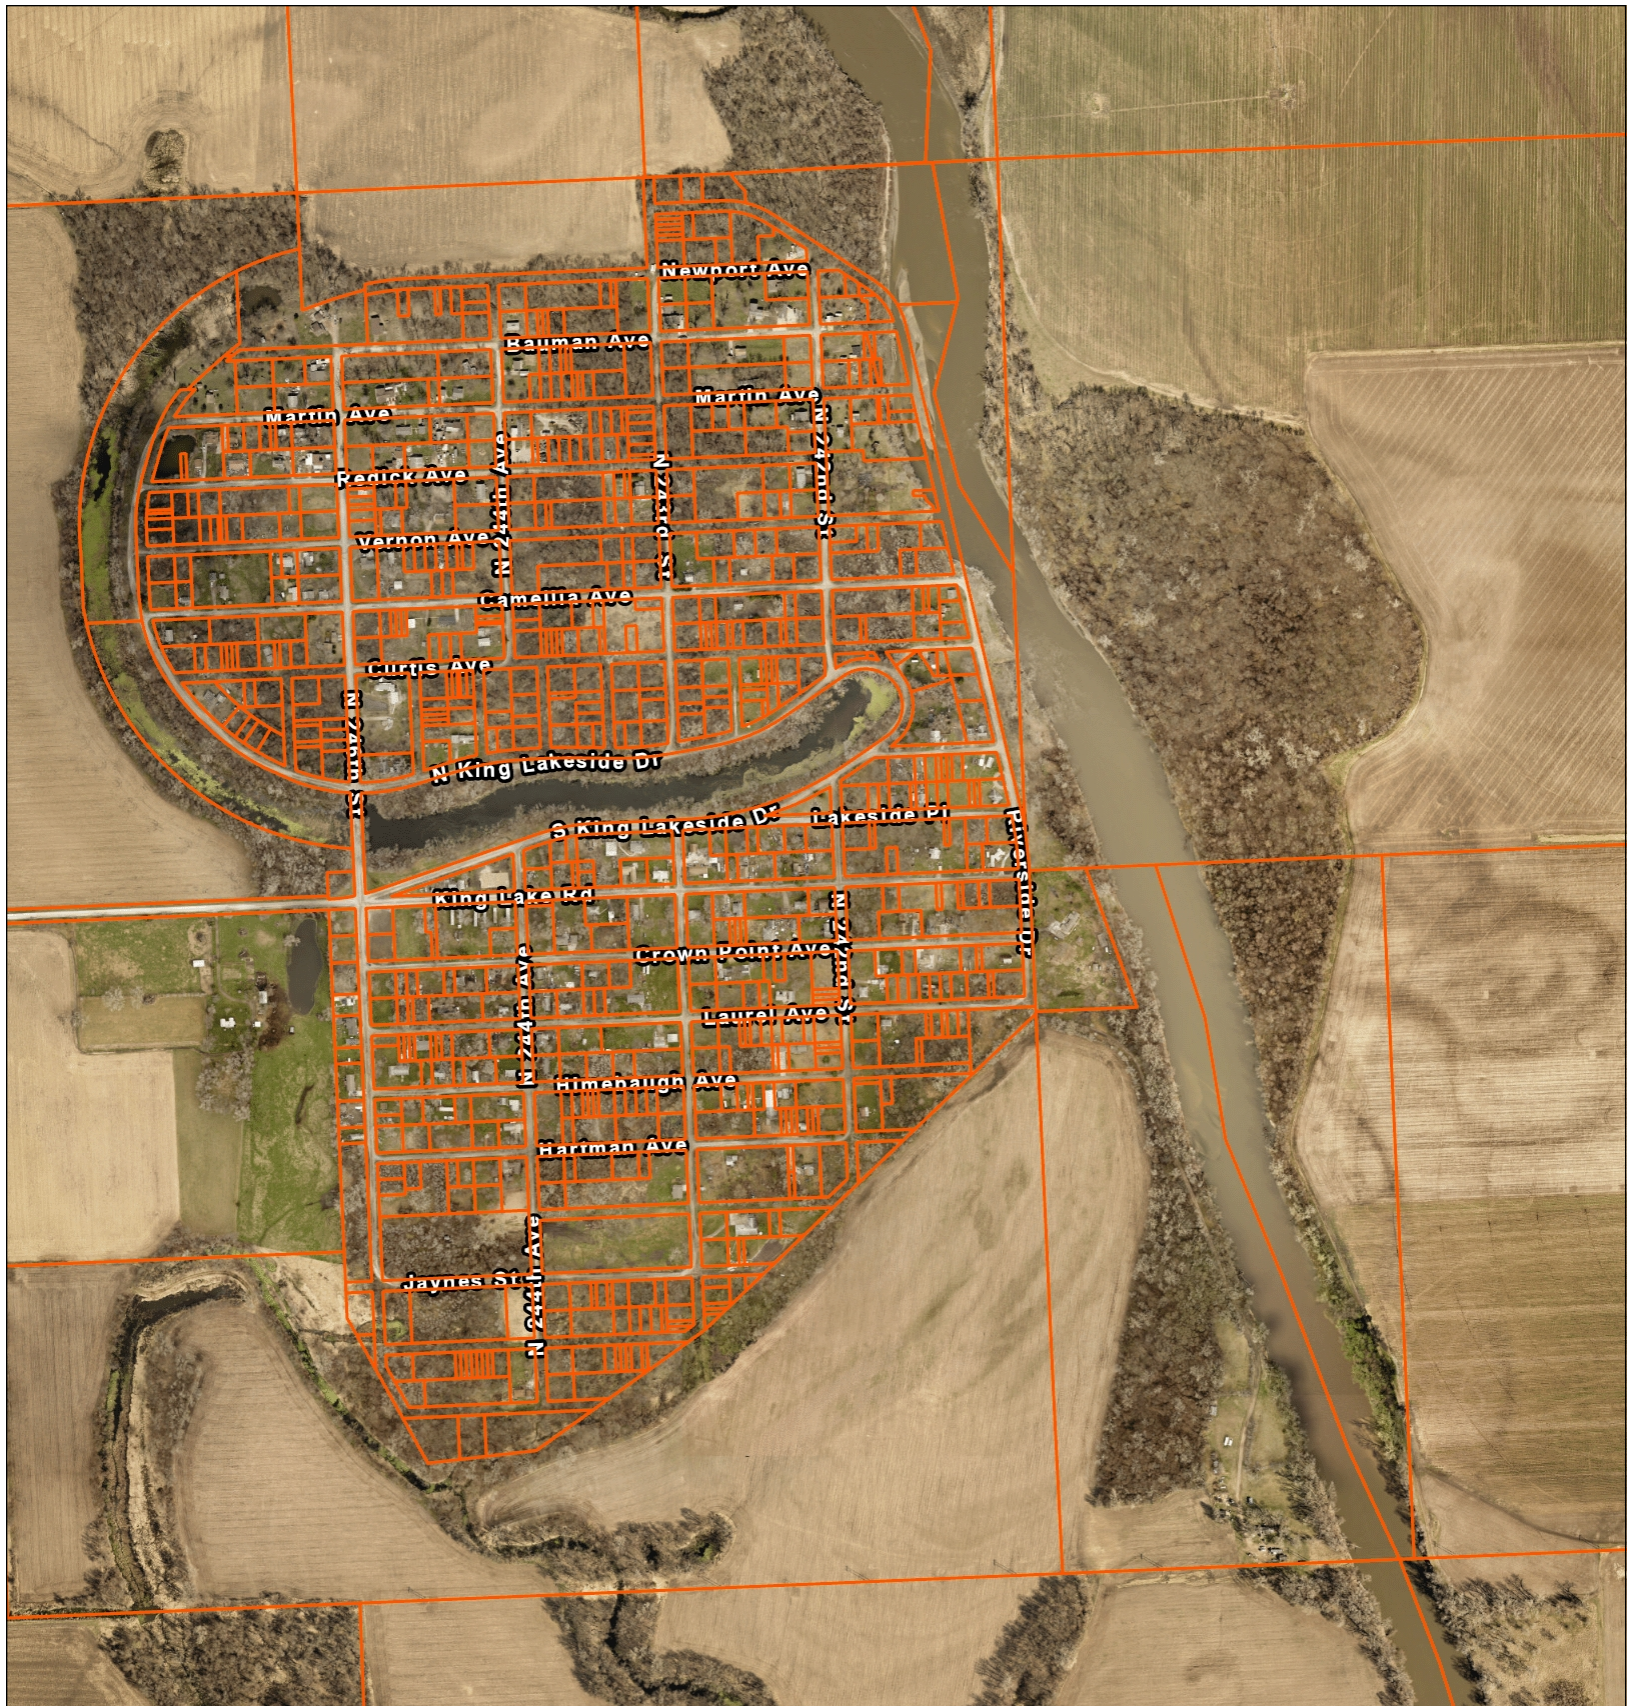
Newport Ave
Bauman Ave
Martin Ave
Martin Ave
N 242nd St
Redick Ave
N 243rd St
N 244th Ave
Vernon Ave
Camellia Ave
Curtis Ave
N 246th St
N King Lakeside Dr
S King Lakeside Dr
Lakeside Pl
Riverside Dr
King Lake Rd
N 242nd St
N 244th Ave
Crown Point Ave
Laurel Ave
Himebaugh Ave
Hartman Ave
Jaynes St
N 244th Ave